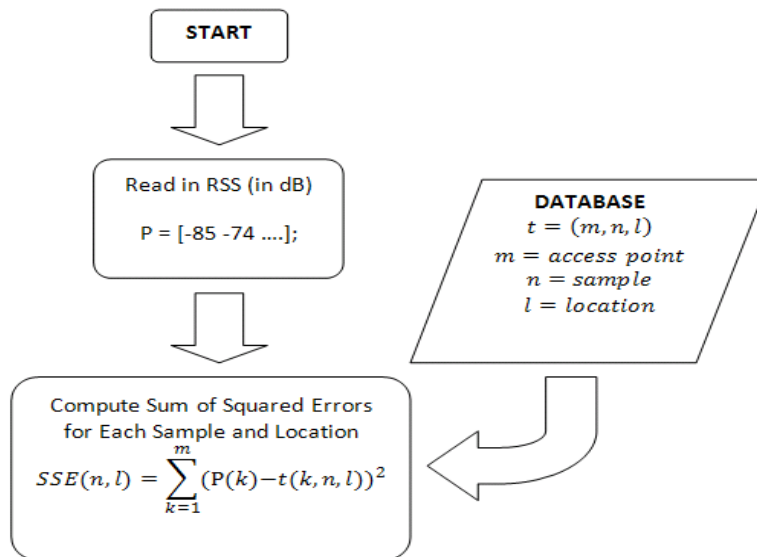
START

Read in RSS (in dB)

P = [-85 -74 ....];

DATABASE
$t = (m, n, l)$
$m = access\ point$
$n = sample$
$l = location$

Compute Sum of Squared Errors for Each Sample and Location
$SSE(n,l) = \sum_{k=1}^{m} (P(k) - t(k,n,l))^2$